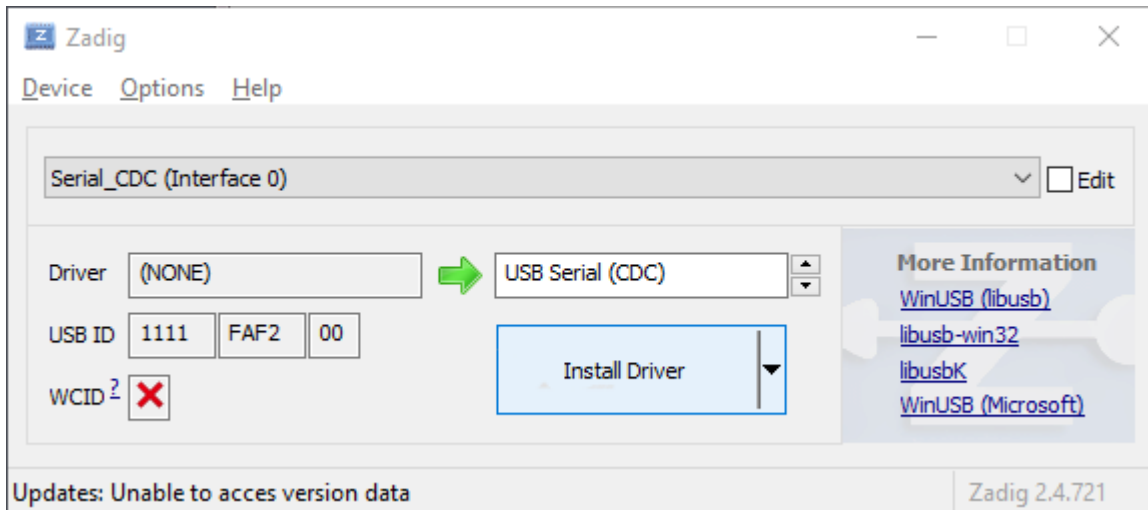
Zadig

Device Options Help

Serial_CDC (Interface 0)

Edit

Driver (NONE)

USB Serial (CDC)

USB ID 1111 FAF2 00

Install Driver

WCID ?

More Information

WinUSB (libusb)

libusb-win32

libusbK

WinUSB (Microsoft)

Updates: Unable to acces version data

Zadig 2.4.721